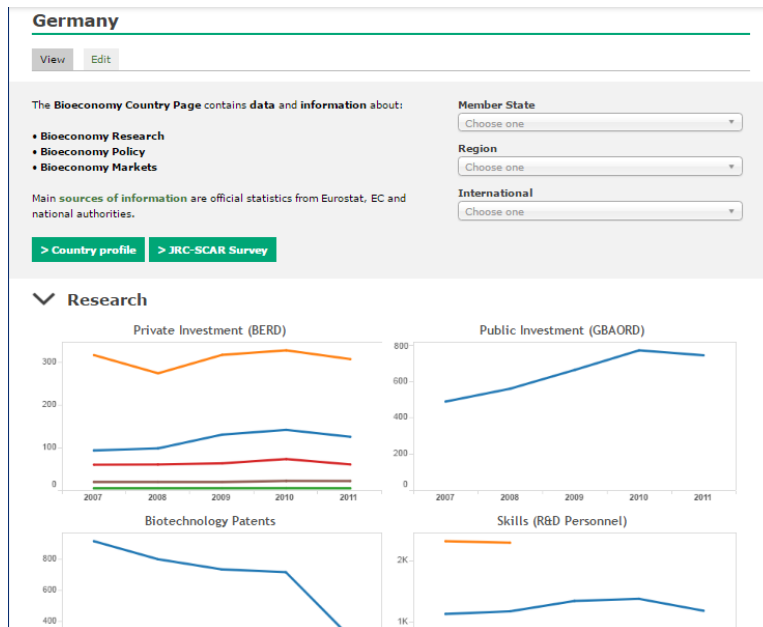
Germany

View Edit

The Bioeconomy Country Page contains data and information about:

• Bioeconomy Research
• Bioeconomy Policy
• Bioeconomy Markets

Main sources of information are official statistics from Eurostat, EC and national authorities.

> Country profile > JRC-SCAR Survey

Member State
Choose one

Region
Choose one

International
Choose one

Research

Private Investment (BERD)

300
200
100
0
2007 2008 2009 2010 2011

Public Investment (GBAORD)

800
600
400
200
0
2007 2008 2009 2010 2011

Biotechnology Patents

800
600
400

Skills (R&D Personnel)

2K
1K